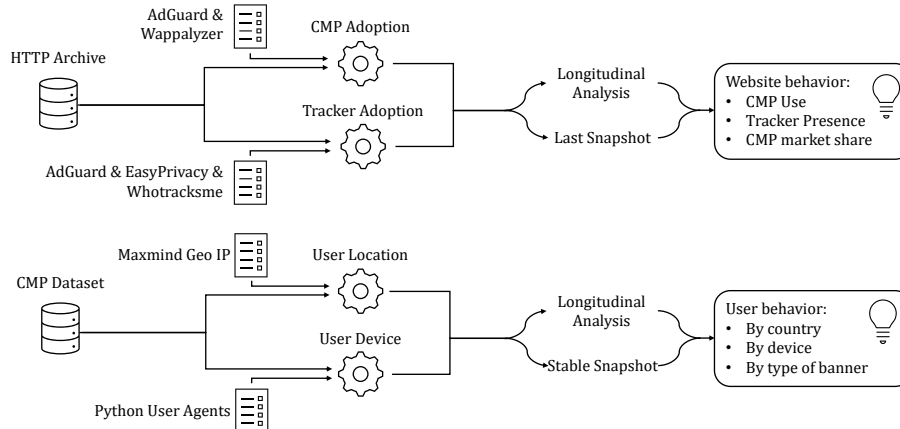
AdGuard & Wappalyzer

CMP Adoption

HTTP Archive

Tracker Adoption

AdGuard & EasyPrivacy & Whotracksme

Longitudinal Analysis

Last Snapshot

Website behavior:
• CMP Use
• Tracker Presence
• CMP market share

Maxmind Geo IP

User Location

CMP Dataset

User Device

Python User Agents

Longitudinal Analysis

Stable Snapshot

User behavior:
• By country
• By device
• By type of banner